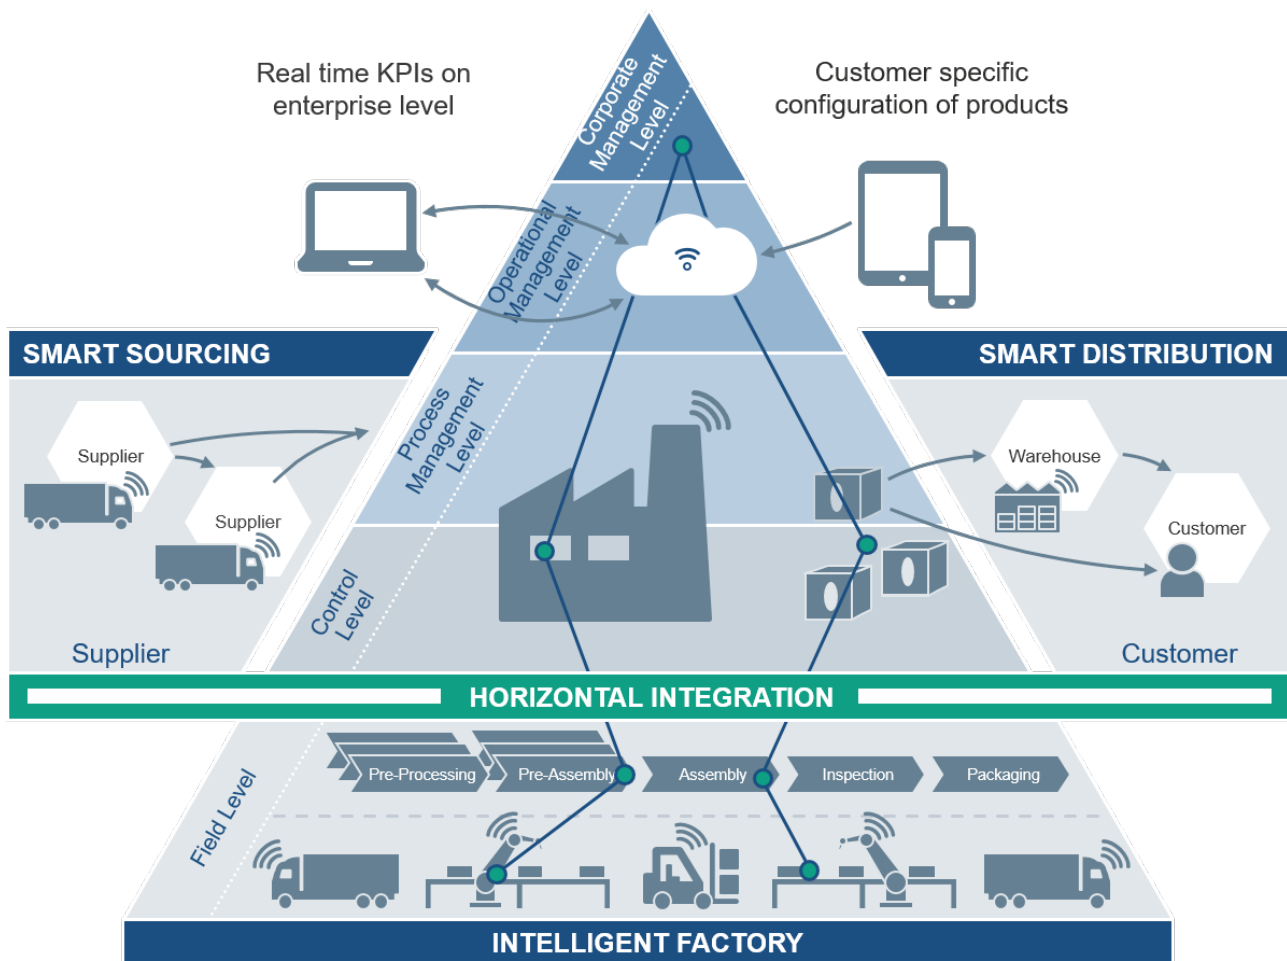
Real time KPIs on enterprise level

Corporate Management Level

Customer specific configuration of products

Operational Management Level

SMART SOURCING

SMART DISTRIBUTION

Process Management Level

Supplier

Supplier

Warehouse

Customer

Control Level

Supplier

Customer

HORIZONTAL INTEGRATION

Pre-Processing

Pre-Assembly

Assembly

Inspection

Packaging

Field Level

INTELLIGENT FACTORY